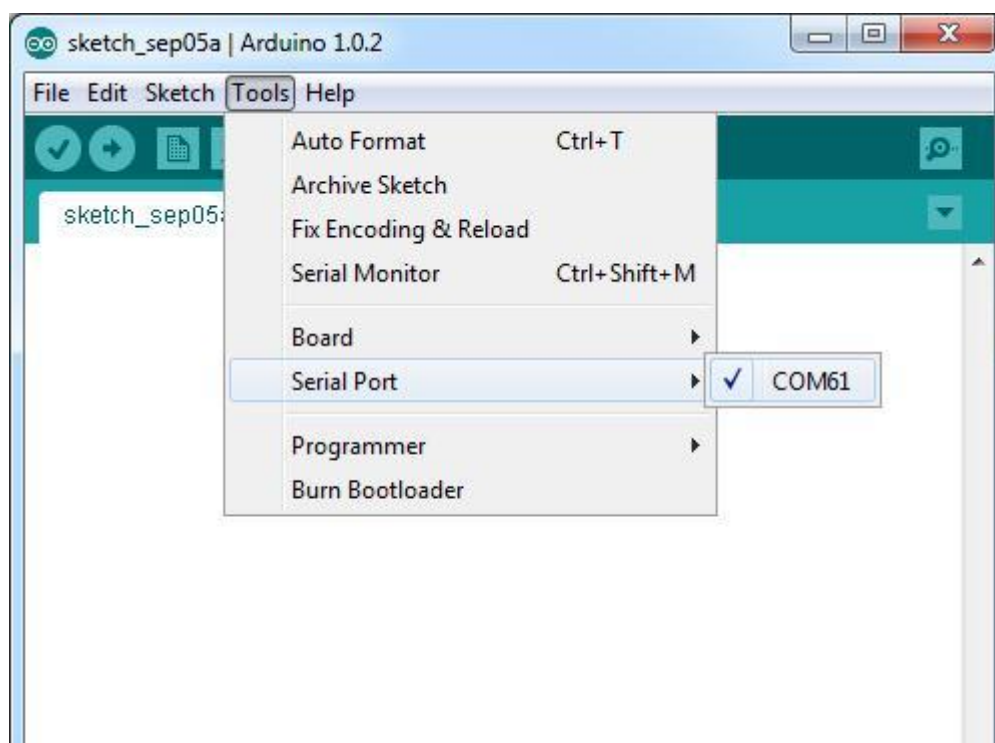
sketch_sep05a | Arduino 1.0.2

File Edit Sketch Tools Help

sketch_sep05a

Auto Format Ctrl+T
Archive Sketch
Fix Encoding & Reload
Serial Monitor Ctrl+Shift+M

Board
Serial Port

Programmer
Burn Bootloader

✓ COM61